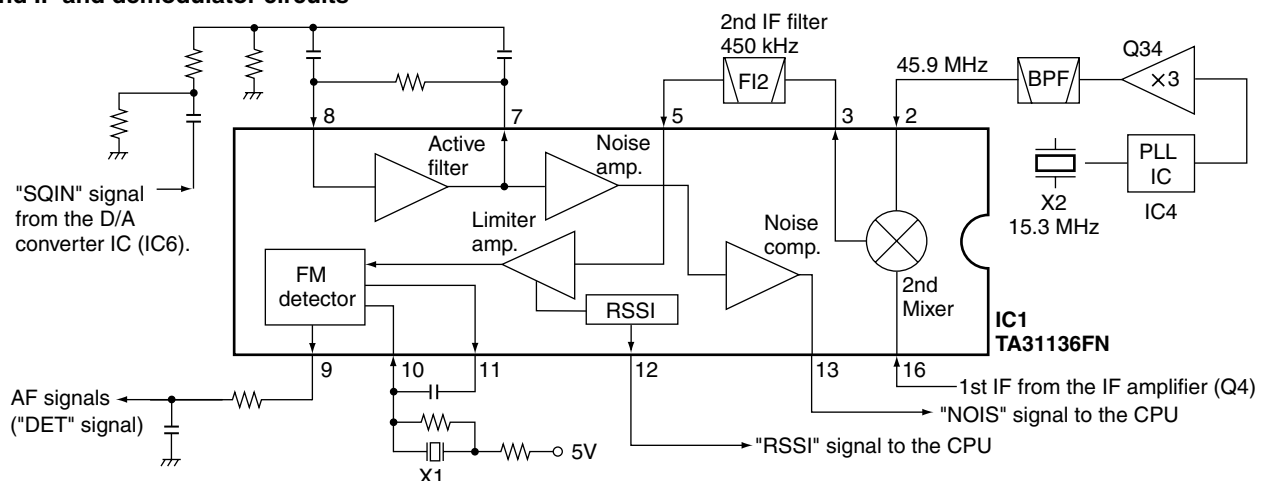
nd IF and demodulator circuits

2nd IF filter
450 kHz

FI2

45.9 MHz

BPF

Q34

×3

PLL
IC

IC4

X2
15.3 MHz

8

7

5

3

2

Active
filter

Noise
amp.

Limiter
amp.

Noise
comp.

"SQIN" signal
from the D/A
converter IC (IC6).

FM
detector

RSSI

2nd
Mixer

IC1
TA31136FN

9

10

11

12

13

16

1st IF from the IF amplifier (Q4)

AF signals
("DET" signal)

"NOIS" signal to the CPU

"RSSI" signal to the CPU

5V

X1